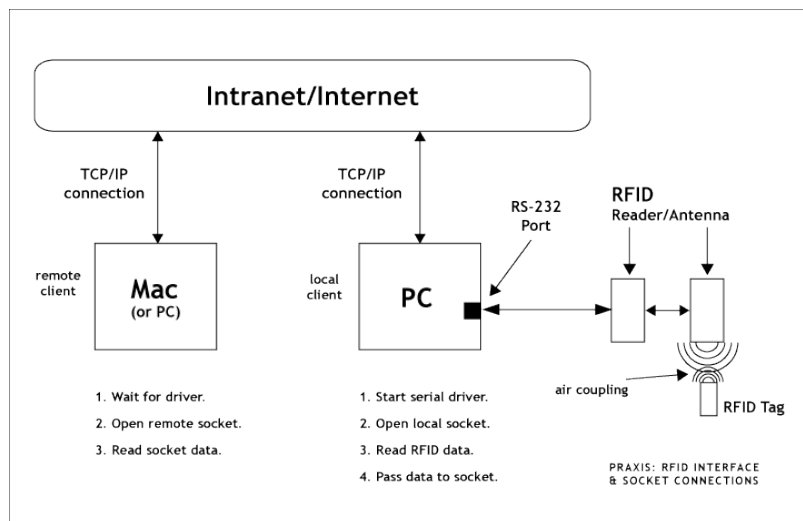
Intranet/Internet

TCP/IP connection

TCP/IP connection

RFID Reader/Antenna

RS-232 Port

remote client

Mac (or PC)

local client

PC

air coupling

RFID Tag

1. Wait for driver.
2. Open remote socket.
3. Read socket data.

1. Start serial driver.
2. Open local socket.
3. Read RFID data.
4. Pass data to socket.

PRAXIS: RFID INTERFACE & SOCKET CONNECTIONS